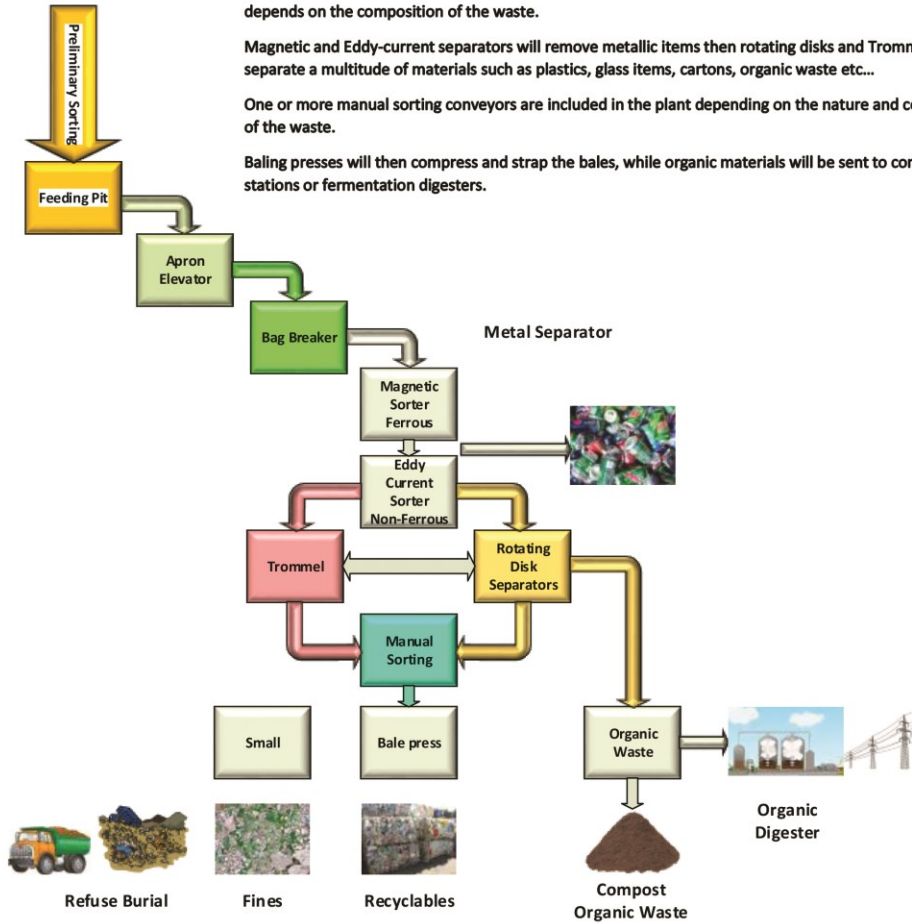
depends on the composition of the waste.

Magnetic and Eddy-current separators will remove metallic items then rotating disks and Tromm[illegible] separate a multitude of materials such as plastics, glass items, cartons, organic waste etc...

One or more manual sorting conveyors are included in the plant depending on the nature and co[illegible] of the waste.

Baling presses will then compress and strap the bales, while organic materials will be sent to co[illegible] stations or fermentation digesters.

Preliminary Sorting

Feeding Pit

Apron Elevator

Bag Breaker

Metal Separator

Magnetic Sorter Ferrous

Eddy Current Sorter Non-Ferrous

Trommel

Rotating Disk Separators

Manual Sorting

Small

Bale press

Organic Waste

Organic Digester

Refuse Burial

Fines

Recyclables

Compost Organic Waste